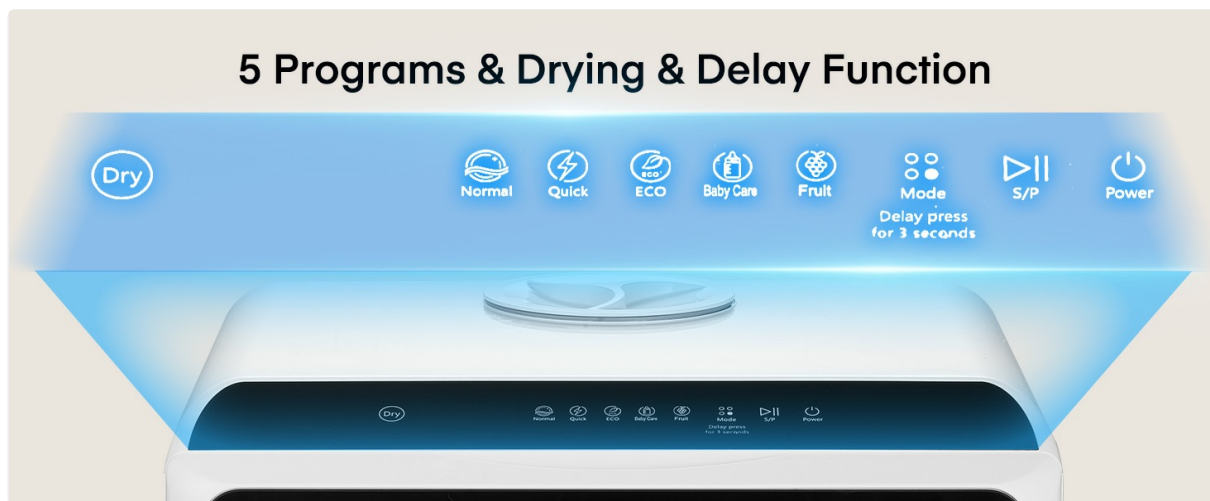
5 Programs & Drying & Delay Function

Dry

Normal

Quick

ECO

ECO

Baby Care

Fruit

Mode
Delay press for 3 seconds

S/P

Power

Dry

Normal

Quick

ECO

Baby Care

Fruit

Mode
Delay press for 3 seconds

S/P

Power